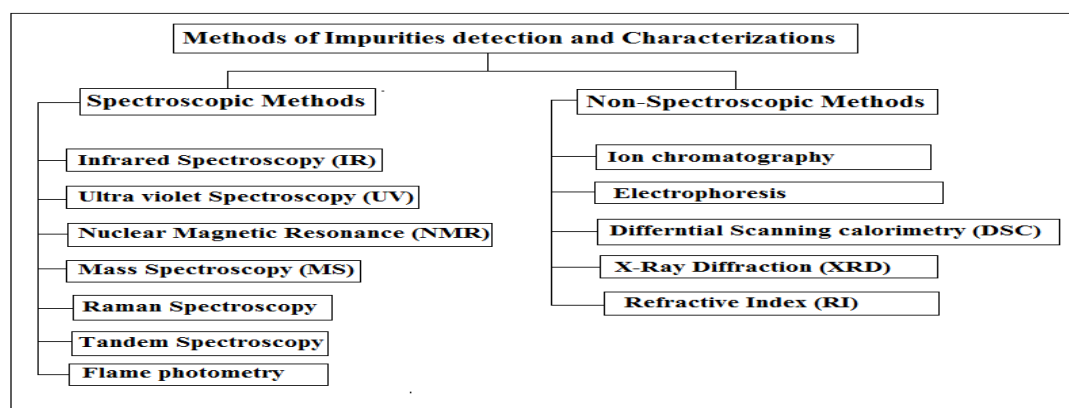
Methods of Impurities detection and Characterizations

Spectroscopic Methods

Infrared Spectroscopy (IR)

Ultra violet Spectroscopy (UV)

Nuclear Magnetic Resonance (NMR)

Mass Spectroscopy (MS)

Raman Spectroscopy

Tandem Spectroscopy

Flame photometry

Non-Spectroscopic Methods

Ion chromatography

Electrophoresis

Differntial Scanning calorimetry (DSC)

X-Ray Diffraction (XRD)

Refractive Index (RI)